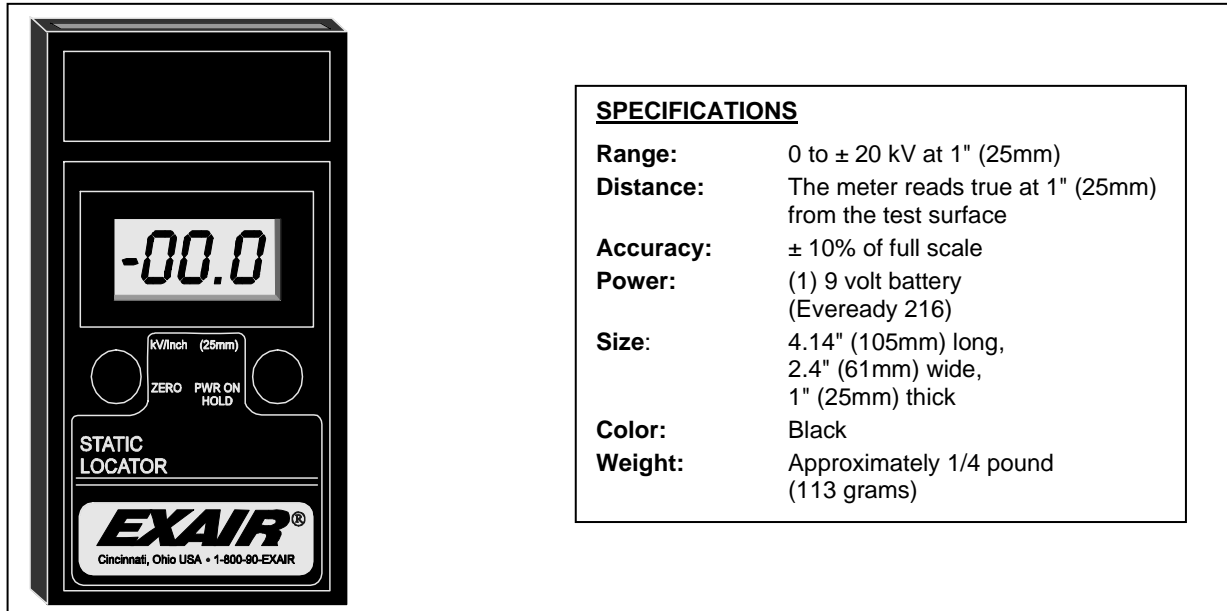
-00.0

kV/inch (25mm)

ZERO PWR ON HOLD

STATIC LOCATOR

EXAIR®

Cincinnati, Ohio USA • 1-800-90-EXAIR

SPECIFICATIONS

| | |
|---|---|
| **Range:** | 0 to ± 20 kV at 1" (25mm) |
| **Distance:** | The meter reads true at 1" (25mm) from the test surface |
| **Accuracy:** | ± 10% of full scale |
| **Power:** | (1) 9 volt battery (Eveready 216) |
| **Size**: | 4.14" (105mm) long, 2.4" (61mm) wide, 1" (25mm) thick |
| **Color:** | Black |
| **Weight:** | Approximately 1/4 pound (113 grams) |